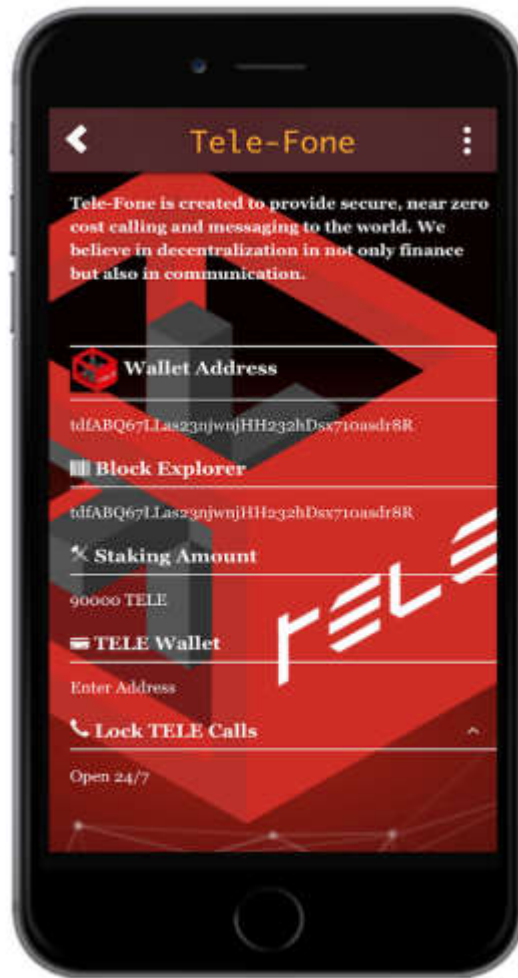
Tele-Fone

Tele-Fone is created to provide secure, near zero cost calling and messaging to the world. We believe in decentralization in not only finance but also in communication.

Wallet Address

tdfABQ67LLas23njwnjHH232hDsx710asdr8R

Block Explorer

tdfABQ67LLas23njwnjHH232hDsx710asdr8R

Staking Amount

90000 TELE

TELE Wallet

Enter Address

Lock TELE Calls

Open 24/7

TELE